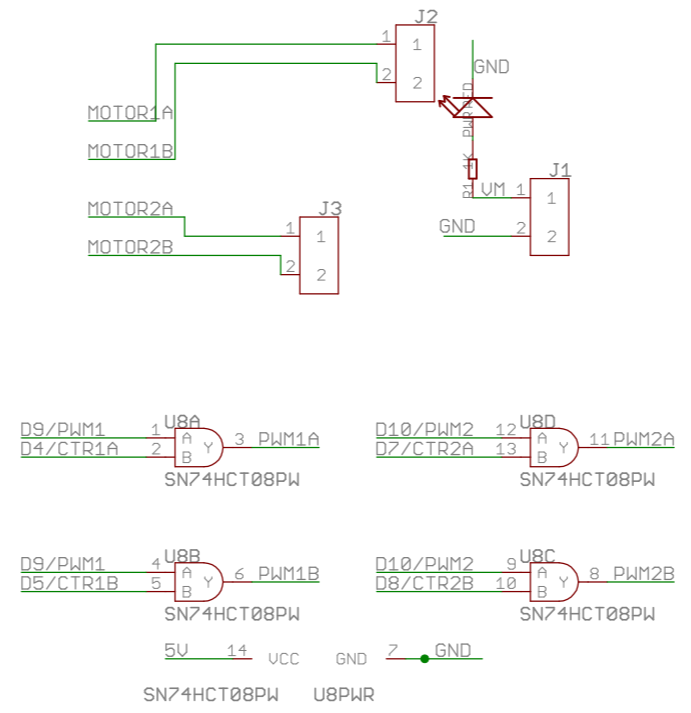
J2
1
1
2
2
GND
PWR LED
MOTOR1A
MOTOR1B
R1 1K
J1
VM 1
1
GND
2
2
J3
MOTOR2A
1
1
MOTOR2B
2
2

D9/PWM1
1
U8A
A
D4/CTR1A
2
B
Y
3
PWM1A
SN74HCT08PW

D10/PWM2
12
U8D
A
D7/CTR2A
13
B
Y
11
PWM2A
SN74HCT08PW

D9/PWM1
4
U8B
A
D5/CTR1B
5
B
Y
6
PWM1B
SN74HCT08PW

D10/PWM2
9
U8C
A
D8/CTR2B
10
B
Y
8
PWM2B
SN74HCT08PW

5V
14
VCC
GND
7
GND

SN74HCT08PW
U8PWR